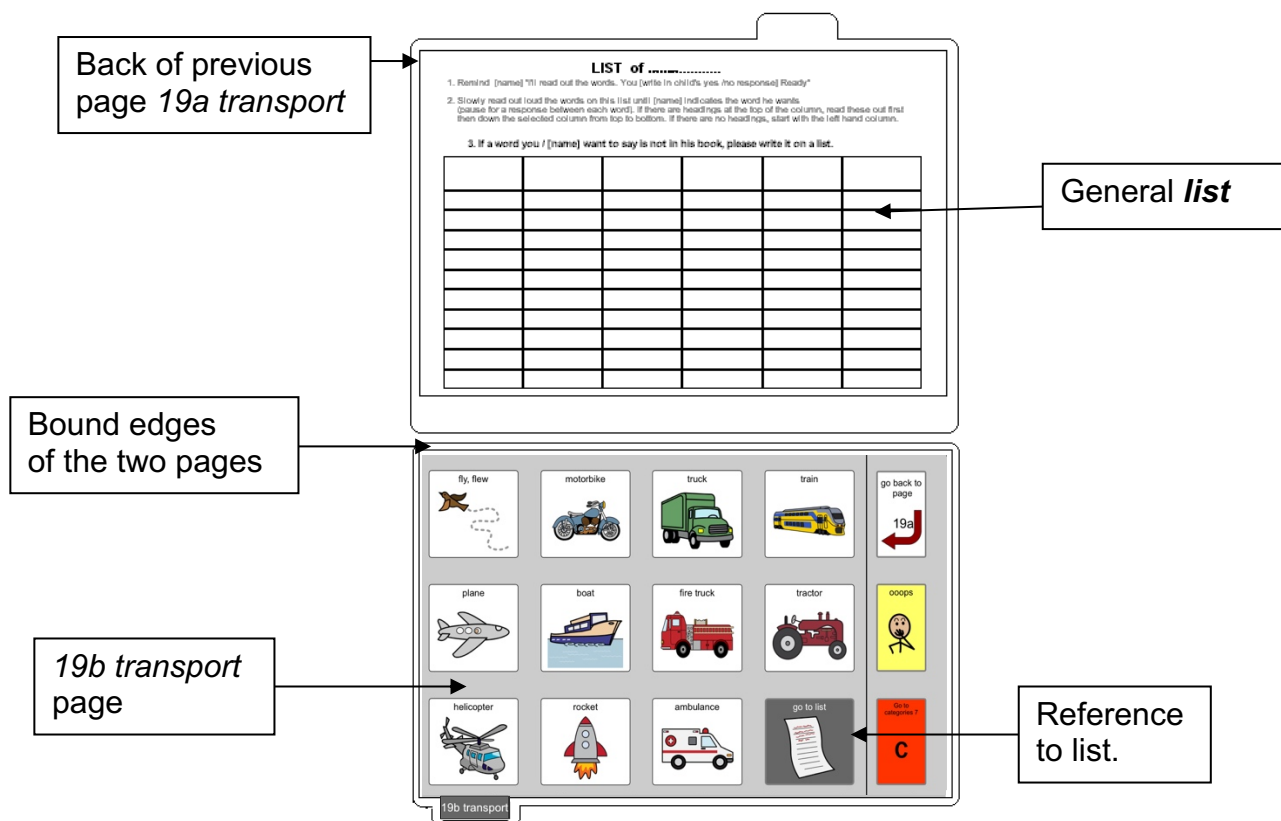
Back of previous page *19a transport*

LIST of ..................

1. Remind [name] "I'll read out the words. You [write in child's yes /no response] Ready"

2. Slowly read out loud the words on this list until [name] indicates the word he wants (pause for a response between each word). If there are headings at the top of the column, read these out first then down the selected column from top to bottom. If there are no headings, start with the left hand column.

3. If a word you / [name] want to say is not in his book, please write it on a list.

| | | | | | |
|---|---|---|---|---|---|
| | | | | | |
| | | | | | |
| | | | | | |
| | | | | | |
| | | | | | |
| | | | | | |
| | | | | | |
| | | | | | |
| | | | | | |
| | | | | | |

General ***list***

Bound edges of the two pages

fly, flew

motorbike

truck

train

go back to page 19a

plane

boat

fire truck

tractor

ooops

helicopter

rocket

ambulance

go to list

Go to categories 7

C

*19b transport* page

Reference to list.

19b transport